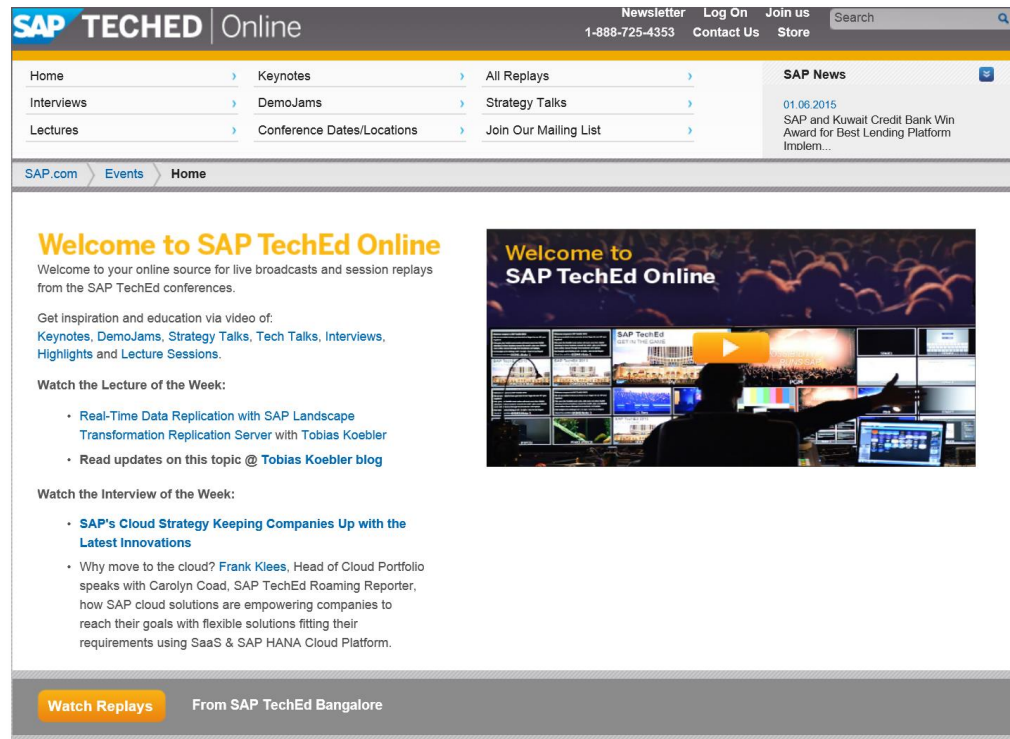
SAP TECHED | Online

Newsletter Log On Join us
1-888-725-4353 Contact Us Store

Search

Home ›
Interviews ›
Lectures ›
Keynotes ›
DemoJams ›
Conference Dates/Locations ›
All Replays ›
Strategy Talks ›
Join Our Mailing List ›

SAP News
01.06.2015
SAP and Kuwait Credit Bank Win Award for Best Lending Platform Implem...

SAP.com Events Home

Welcome to SAP TechEd Online

Welcome to your online source for live broadcasts and session replays from the SAP TechEd conferences.

Get inspiration and education via video of: Keynotes, DemoJams, Strategy Talks, Tech Talks, Interviews, Highlights and Lecture Sessions.

Watch the Lecture of the Week:

• Real-Time Data Replication with SAP Landscape Transformation Replication Server with Tobias Koebler
• Read updates on this topic @ Tobias Koebler blog

Watch the Interview of the Week:

• SAP's Cloud Strategy Keeping Companies Up with the Latest Innovations
• Why move to the cloud? Frank Klees, Head of Cloud Portfolio speaks with Carolyn Coad, SAP TechEd Roaming Reporter, how SAP cloud solutions are empowering companies to reach their goals with flexible solutions fitting their requirements using SaaS & SAP HANA Cloud Platform.

Welcome to
SAP TechEd Online

SAP TechEd
GET IN THE GAME

Watch Replays From SAP TechEd Bangalore